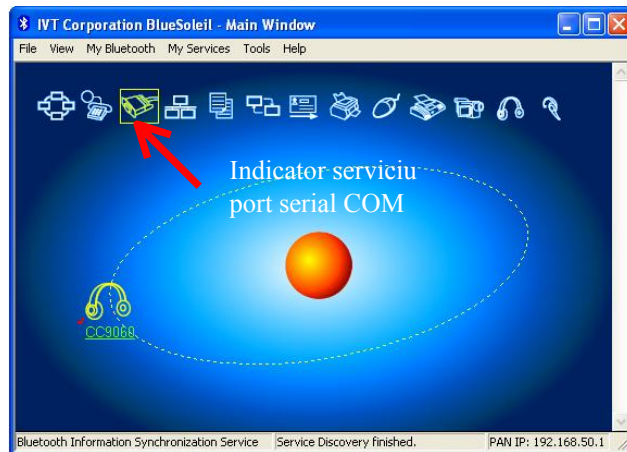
IVT Corporation BlueSoleil - Main Window

File View My Bluetooth My Services Tools Help

Indicator serviciu port serial COM

CC9060

Bluetooth Information Synchronization Service | Service Discovery finished. | PAN IP: 192.168.50.1